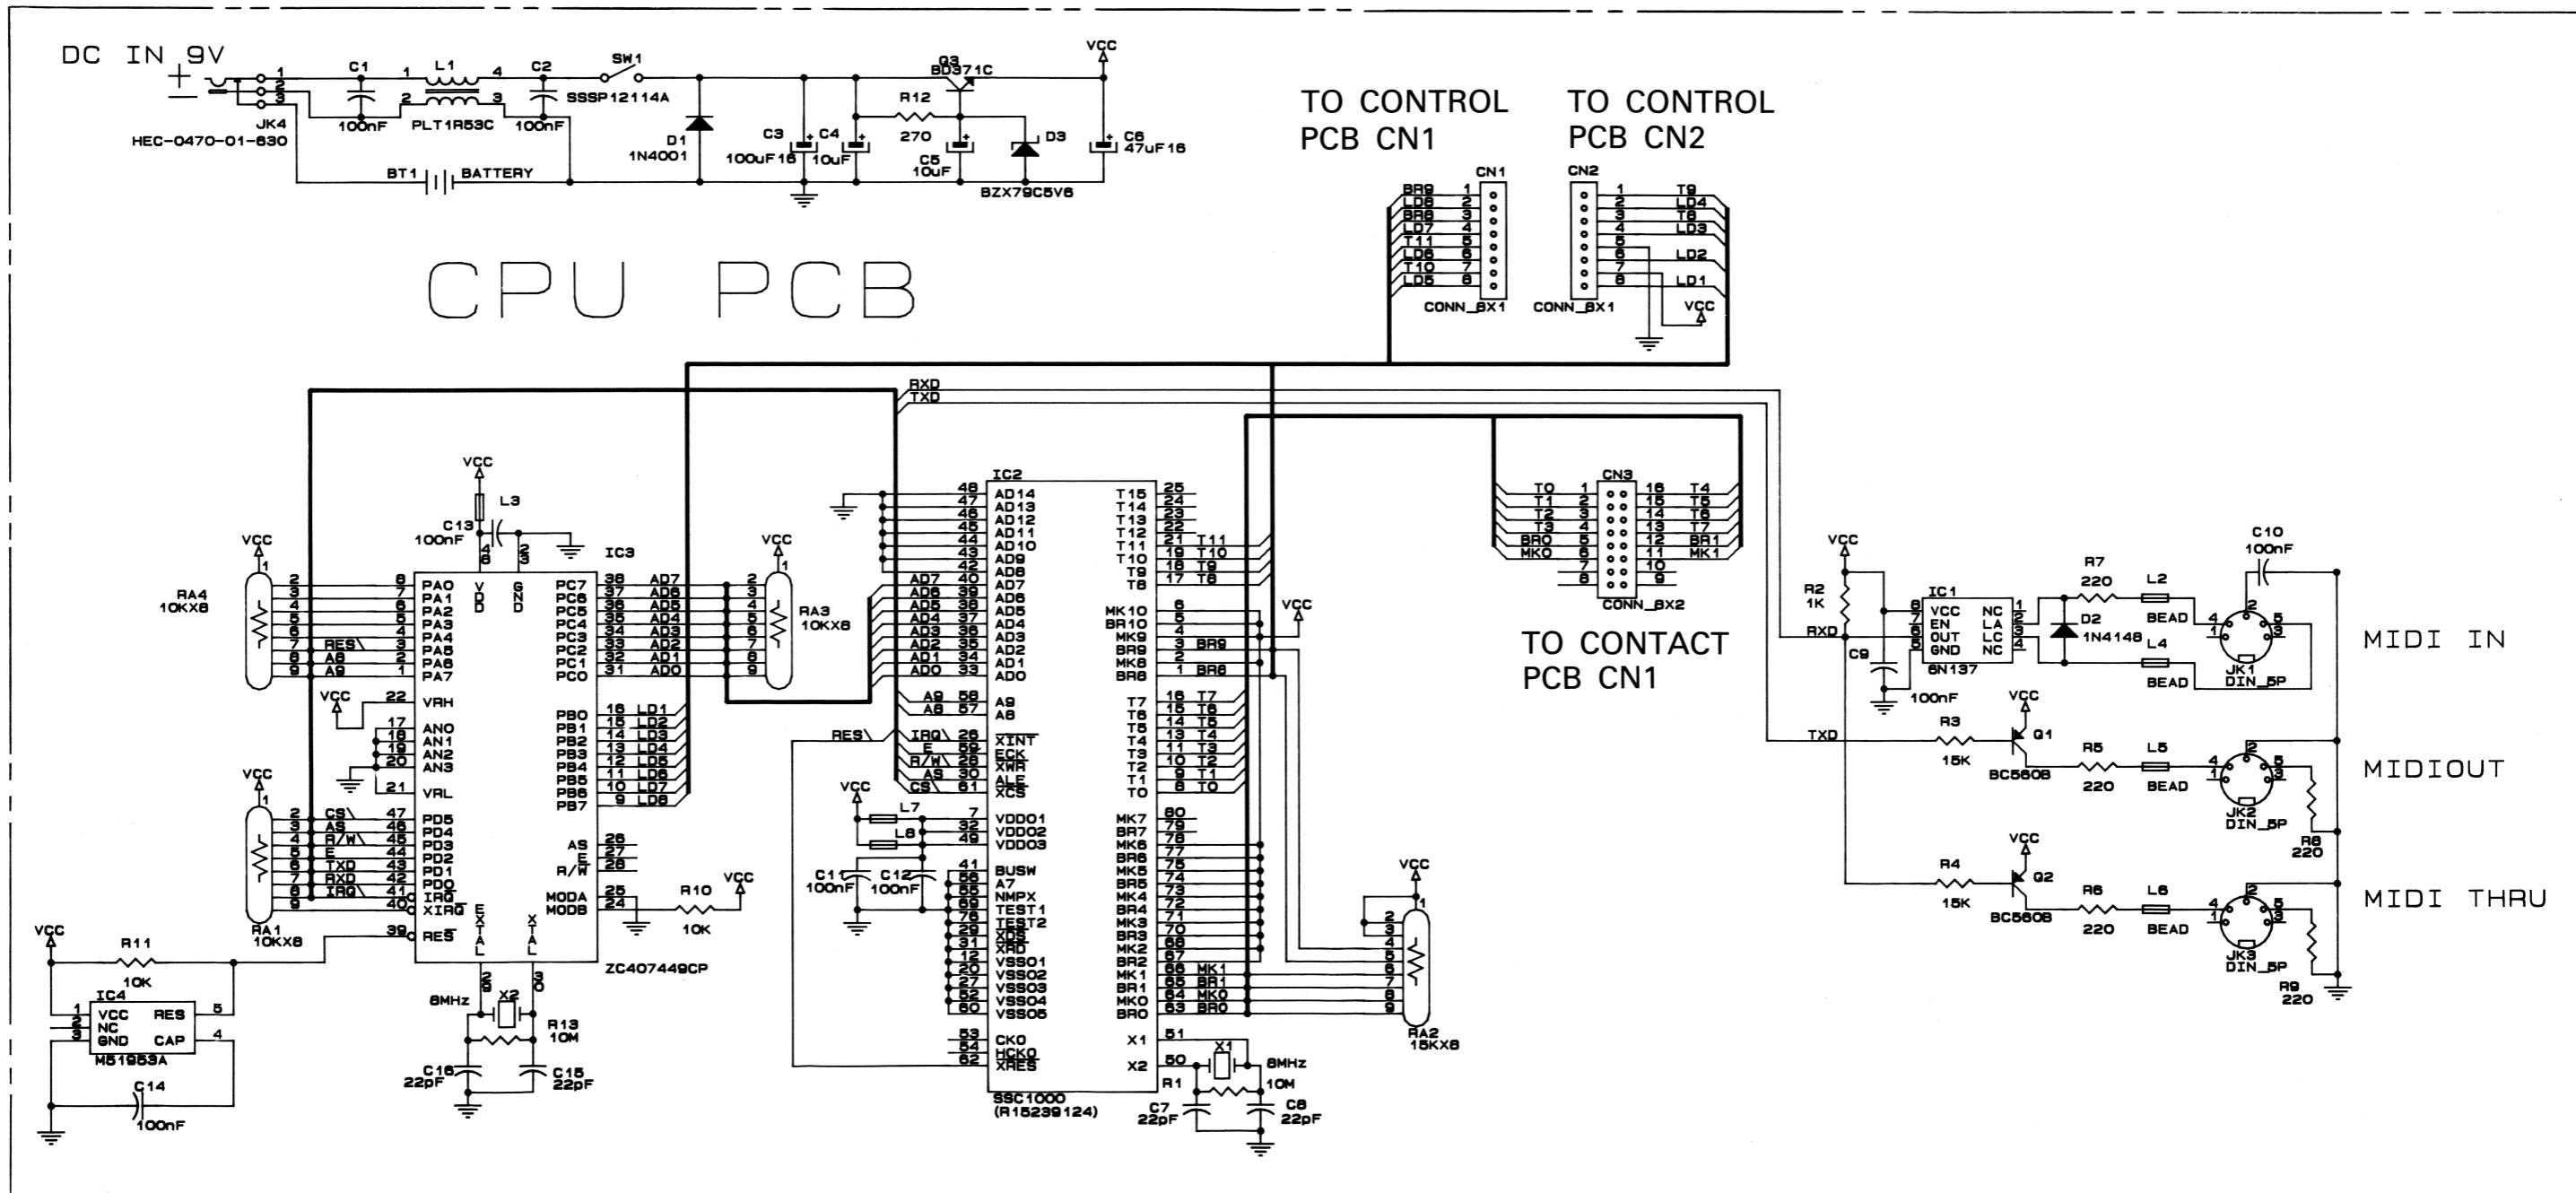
DC IN 9V
+
JK4
HEC-0470-01-630
C1
100nF
L1
PLT1R53C
C2
100nF
SW1
SSSP12114A
D1
1N4001
BT1 BATTERY
C3
100uF16
C4
10uF
R12
270
C5
10uF
Q3
BD371C
D3
BZX79C5V6
VCC
C6
47uF16

TO CONTROL PCB CN1
TO CONTROL PCB CN2

CN1
BR9 1
LD8 2
BR8 3
LD7 4
T11 5
LD6 6
T10 7
LD5 8
CONN_8X1

CN2
1 T9
2 LD4
3 T8
4 LD3
5
6 LD2
7
8 LD1
CONN_8X1
VCC

CPU PCB

RXD
TXD

VCC
L3
C13
100nF
IC3
VDD GND
RA4
10KX8
PA0 PA1 PA2 PA3 PA4 PA5 PA6 PA7
RES A8 A9
VRH
AN0 AN1 AN2 AN3
VRL
PD5 PD4 PD3 PD2 PD1 PD0
IRQ XIRQ
RES
CS AS R/W E TXD RXD IRQ
RA1
10KX8
PC7 PC6 PC5 PC4 PC3 PC2 PC1 PC0
AD7 AD6 AD5 AD4 AD3 AD2 AD1 AD0
PB0 PB1 PB2 PB3 PB4 PB5 PB6 PB7
LD1 LD2 LD3 LD4 LD5 LD6 LD7 LD8
AS E R/W
MODA MODB
EXTAL XTAL
ZC407449CP
R10
10K
RA3
10KX8
VCC

VCC
R11
10K
IC4
VCC NC GND
RES CAP
M51953A
C14
100nF
8MHz
X2
R13
10M
C16
22pF
C15
22pF

IC2
AD14 AD13 AD12 AD11 AD10 AD9 AD8 AD7 AD6 AD5 AD4 AD3 AD2 AD1 AD0
A9 A8
XINT ECK XWR ALE XCS
VDDO1 VDDO2 VDDO3
BUSW A7 NMPX TEST1 TEST2 XDS XRD
VSSO1 VSSO2 VSSO3 VSSO4 VSSO5
CKO HCKO XRES
T15 T14 T13 T12 T11 T10 T9 T8
MK10 BR10 MK9 BR9 MK8 BR8
T7 T6 T5 T4 T3 T2 T1 T0
MK7 BR7 MK6 BR6 MK5 BR5 MK4 BR4 MK3 BR3 MK2 BR2 MK1 BR1 MK0 BR0
X1 X2
SSC1000
(R15239124)
RES IRQ E R/W AS CS
VCC
L7 L8
C11
100nF
C12
100nF
X1
8MHz
R1
10M
C7
22pF
C8
22pF
VCC
RA2
15KX8

TO CONTACT PCB CN1
CN3
T0 T1 T2 T3 BR0 MK0
T4 T5 T6 T7 BR1 MK1
CONN_8X2

VCC
R2
1K
RXD
C9
100nF
IC1
VCC EN OUT GND
NC LA LC NC
6N137
R7
220
D2
1N4148
L2 BEAD
L4 BEAD
C10
100nF
JK1
DIN_5P
MIDI IN
TXD
R3
15K
VCC
Q1
BC560B
R5
220
L5 BEAD
JK2
DIN_5P
R8
220
MIDIOUT
R4
15K
VCC
Q2
BC560B
R6
220
L6 BEAD
JK3
DIN_5P
R9
220
MIDI THRU